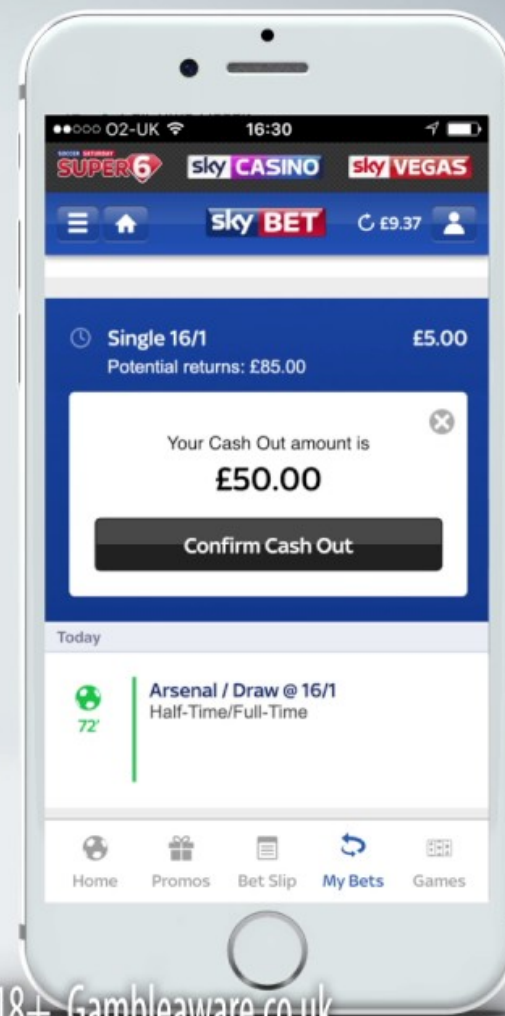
●●○○○ O2-UK 16:30

SOCCER SATURDAY SUPER 6 sky CASINO sky VEGAS

sky BET £9.37

Single 16/1 £5.00
Potential returns: £85.00

Your Cash Out amount is
£50.00
Confirm Cash Out

Today

72'
Arsenal / Draw @ 16/1
Half-Time/Full-Time

Home Promos Bet Slip My Bets Games

18+ Gambleaware.co.uk